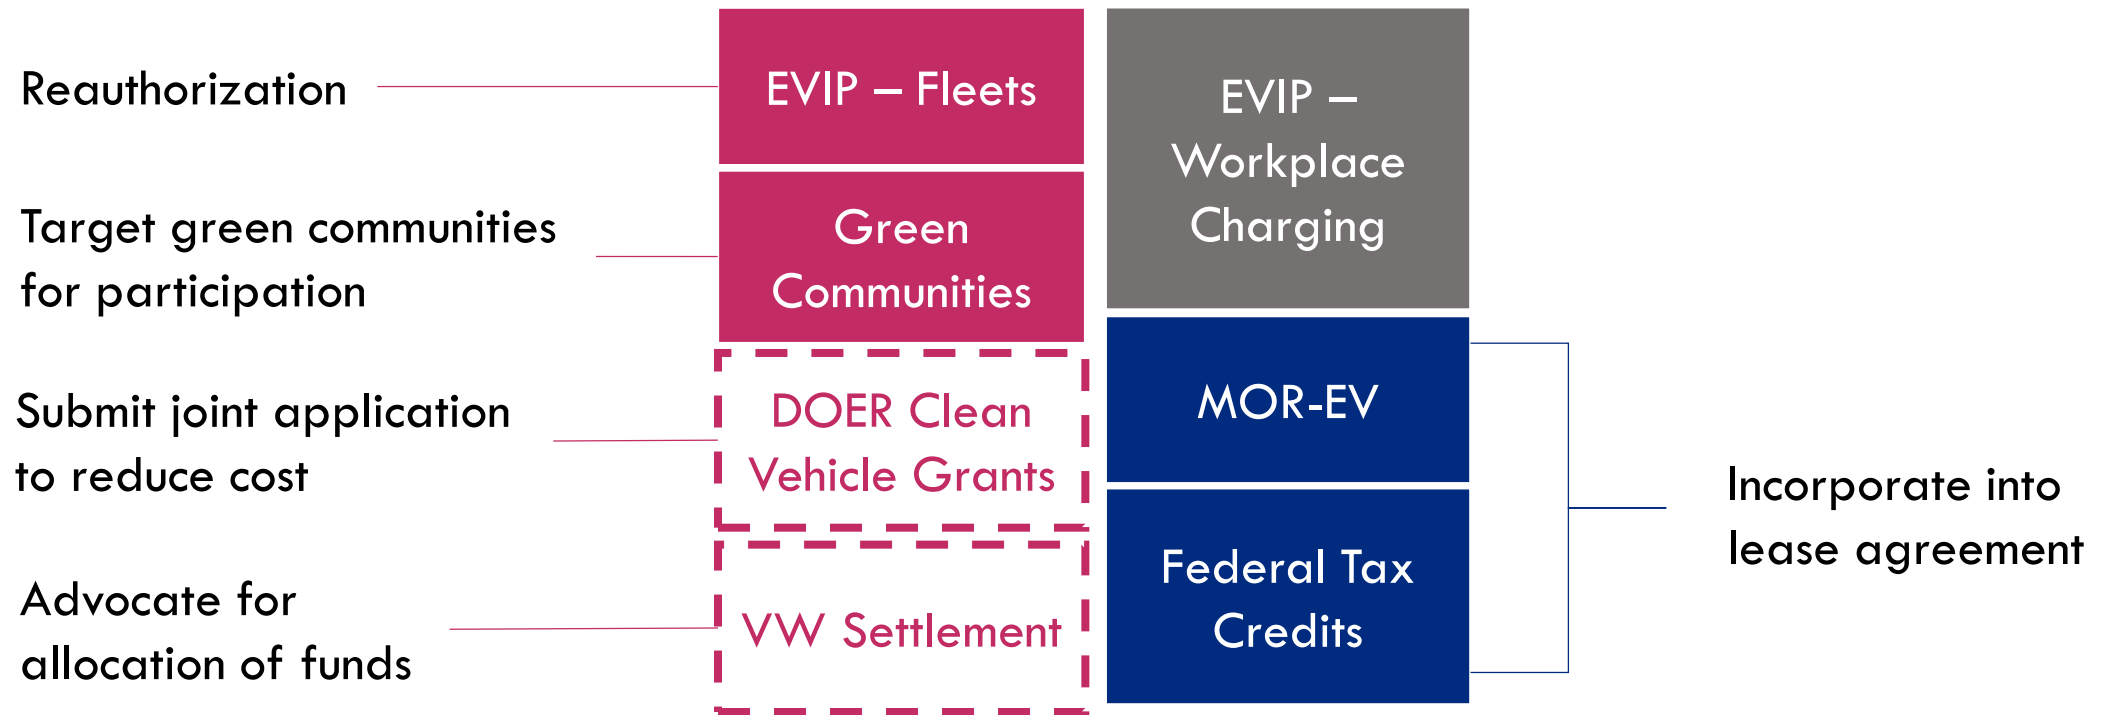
Reauthorization

EVIP – Fleets

EVIP – Workplace Charging

Target green communities for participation

Green Communities

Submit joint application to reduce cost

DOER Clean Vehicle Grants

MOR-EV

Incorporate into lease agreement

Federal Tax Credits

Advocate for allocation of funds

VW Settlement